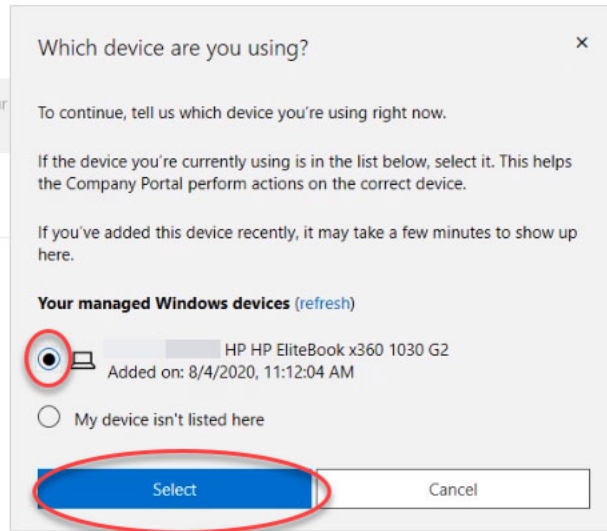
Which device are you using?

×

To continue, tell us which device you're using right now.

If the device you're currently using is in the list below, select it. This helps the Company Portal perform actions on the correct device.

If you've added this device recently, it may take a few minutes to show up here.

Your managed Windows devices (refresh)

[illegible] HP HP EliteBook x360 1030 G2
Added on: 8/4/2020, 11:12:04 AM

My device isn't listed here

Select

Cancel